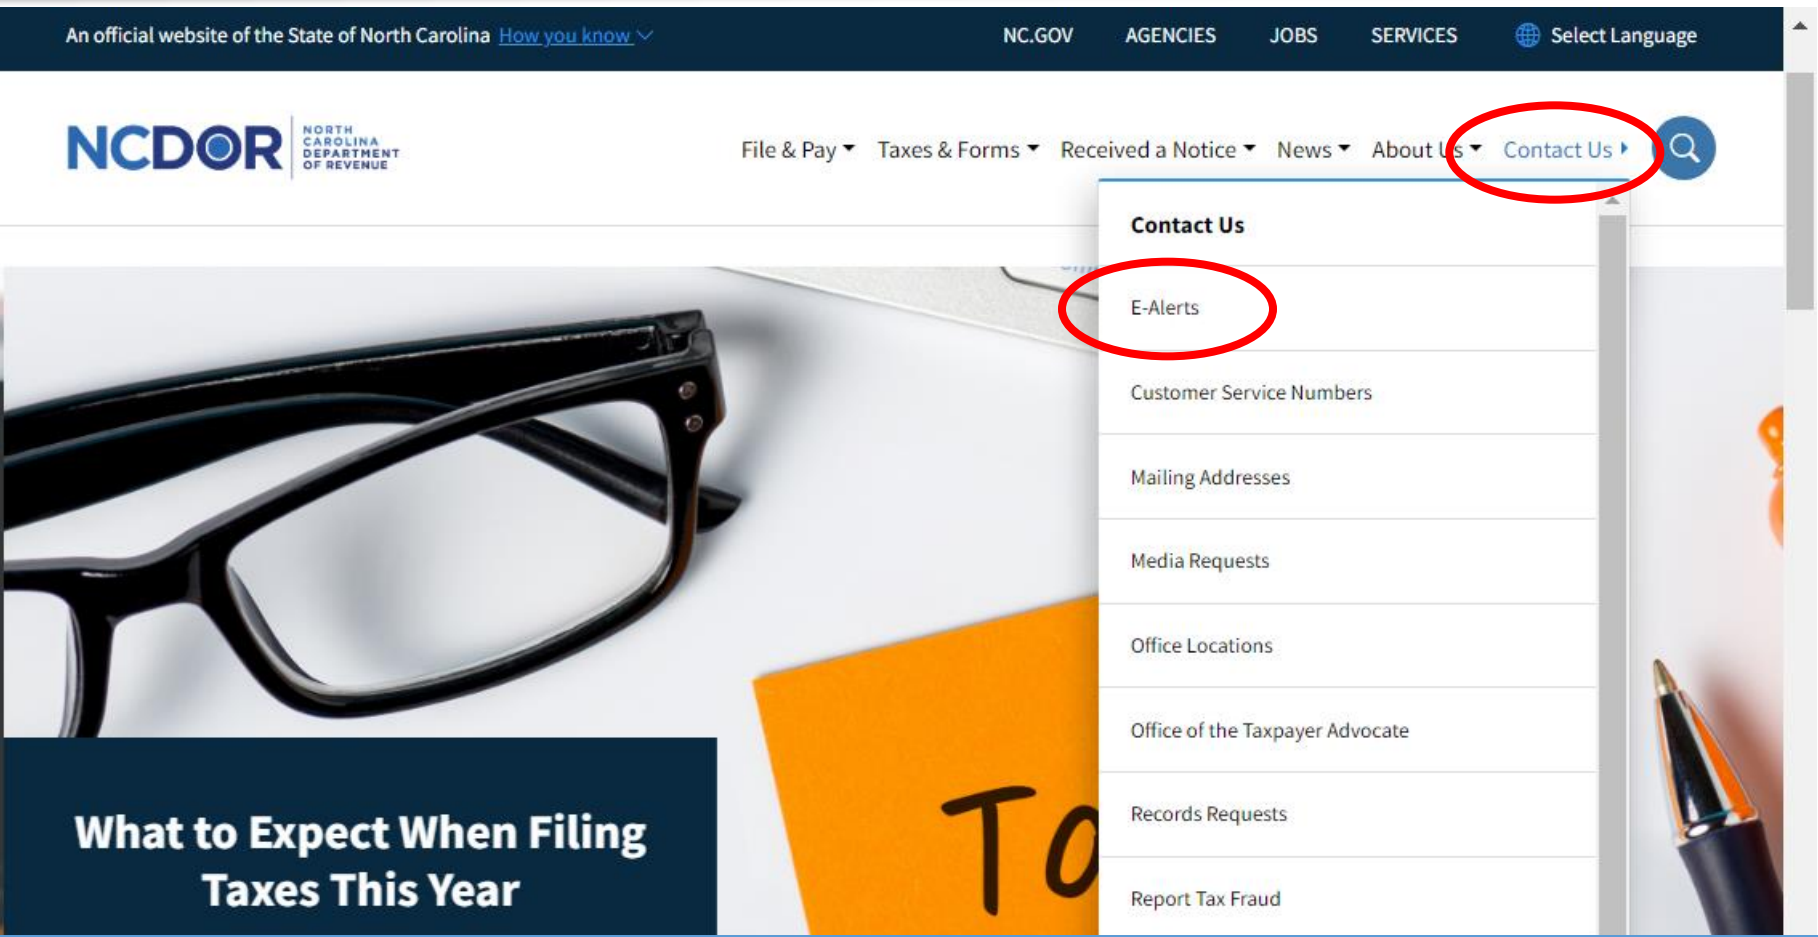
An official website of the State of North Carolina How you know

NC.GOV AGENCIES JOBS SERVICES Select Language

NCDOR NORTH CAROLINA DEPARTMENT OF REVENUE

File & Pay Taxes & Forms Received a Notice News About Us Contact Us

Contact Us

E-Alerts

Customer Service Numbers

Mailing Addresses

Media Requests

Office Locations

Office of the Taxpayer Advocate

Records Requests

Report Tax Fraud

What to Expect When Filing Taxes This Year

To